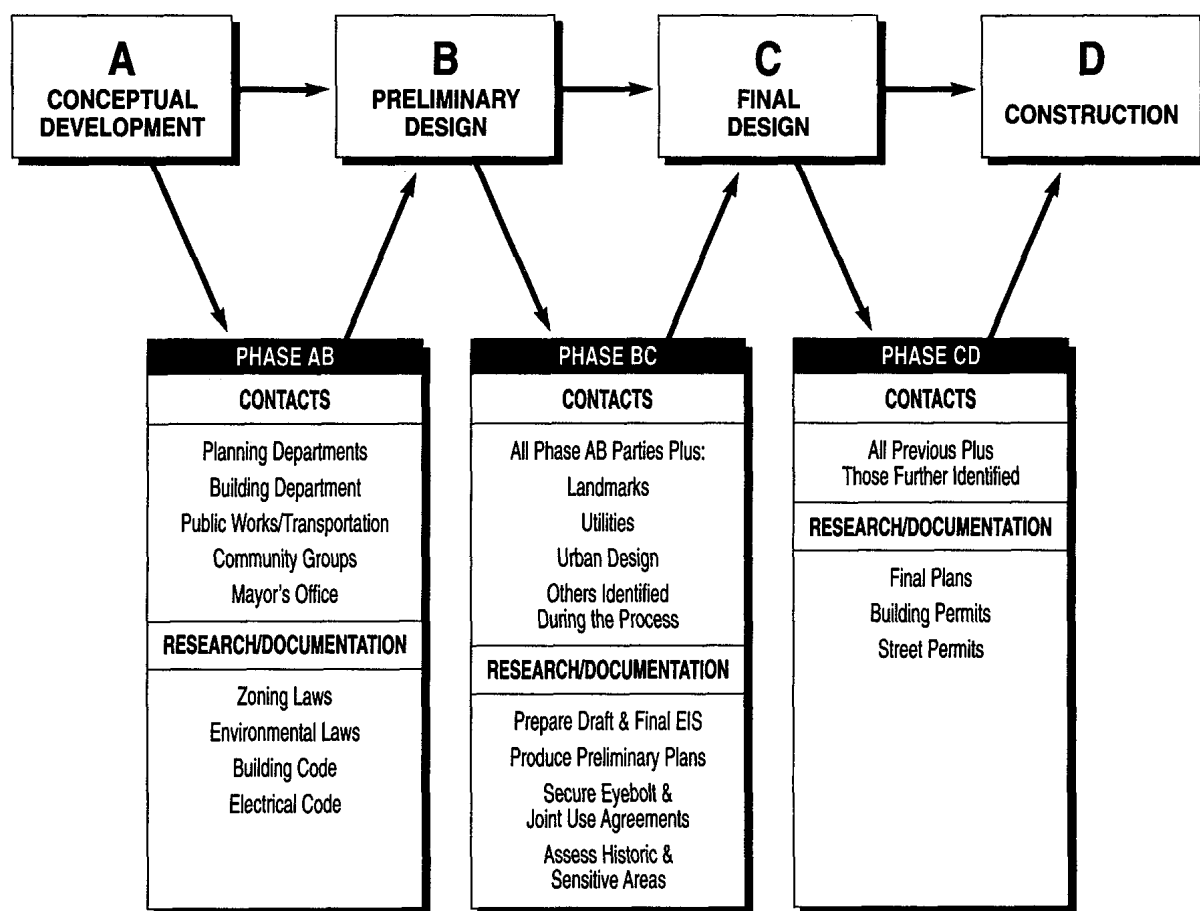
A
CONCEPTUAL DEVELOPMENT

B
PRELIMINARY DESIGN

C
FINAL DESIGN

D
CONSTRUCTION

PHASE AB

CONTACTS

Planning Departments
Building Department
Public Works/Transportation
Community Groups
Mayor's Office

RESEARCH/DOCUMENTATION

Zoning Laws
Environmental Laws
Building Code
Electrical Code

PHASE BC

CONTACTS

All Phase AB Parties Plus:
Landmarks
Utilities
Urban Design
Others Identified During the Process

RESEARCH/DOCUMENTATION

Prepare Draft & Final EIS
Produce Preliminary Plans
Secure Eyebolt & Joint Use Agreements
Assess Historic & Sensitive Areas

PHASE CD

CONTACTS

All Previous Plus Those Further Identified

RESEARCH/DOCUMENTATION

Final Plans
Building Permits
Street Permits